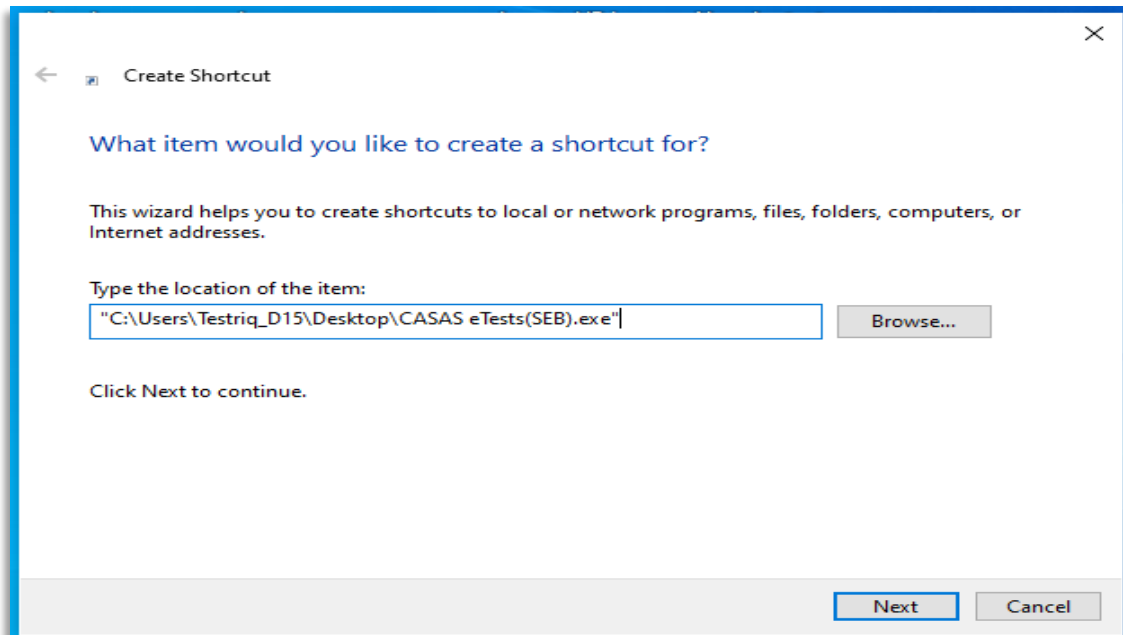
Create Shortcut

What item would you like to create a shortcut for?

This wizard helps you to create shortcuts to local or network programs, files, folders, computers, or Internet addresses.

Type the location of the item:

"C:\Users\Testriq_D15\Desktop\CASAS eTests(SEB).exe"

Browse...

Click Next to continue.

Next

Cancel